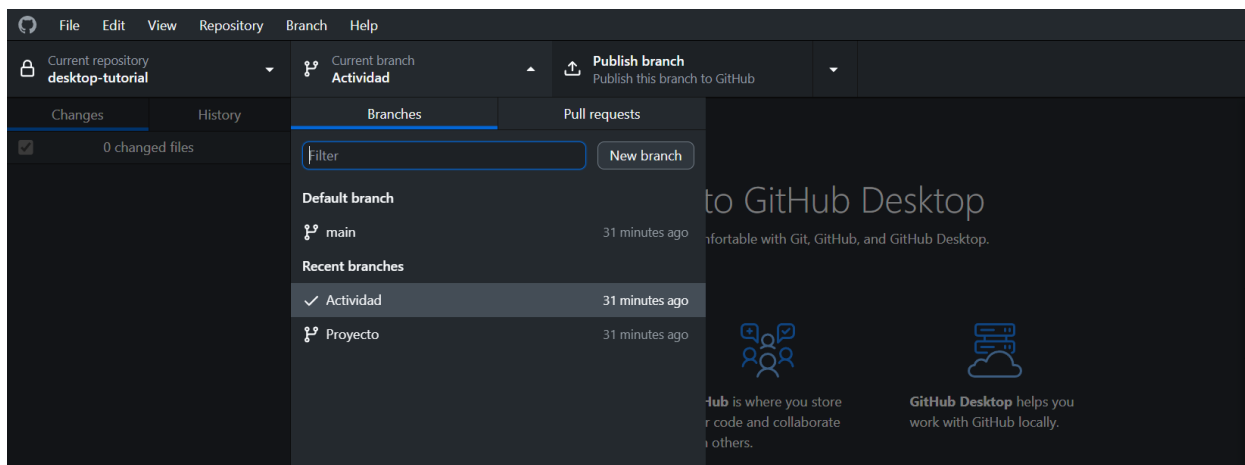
File Edit View Repository Branch Help

Current repository
desktop-tutorial

Current branch
Actividad

Publish branch
Publish this branch to GitHub

Changes History

0 changed files

Branches Pull requests

Filter

New branch

Default branch

main 31 minutes ago

Recent branches

Actividad 31 minutes ago

Proyecto 31 minutes ago

to GitHub Desktop

nfortable with Git, GitHub, and GitHub Desktop.

Hub is where you store r code and collaborate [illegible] others.

GitHub Desktop helps you work with GitHub locally.